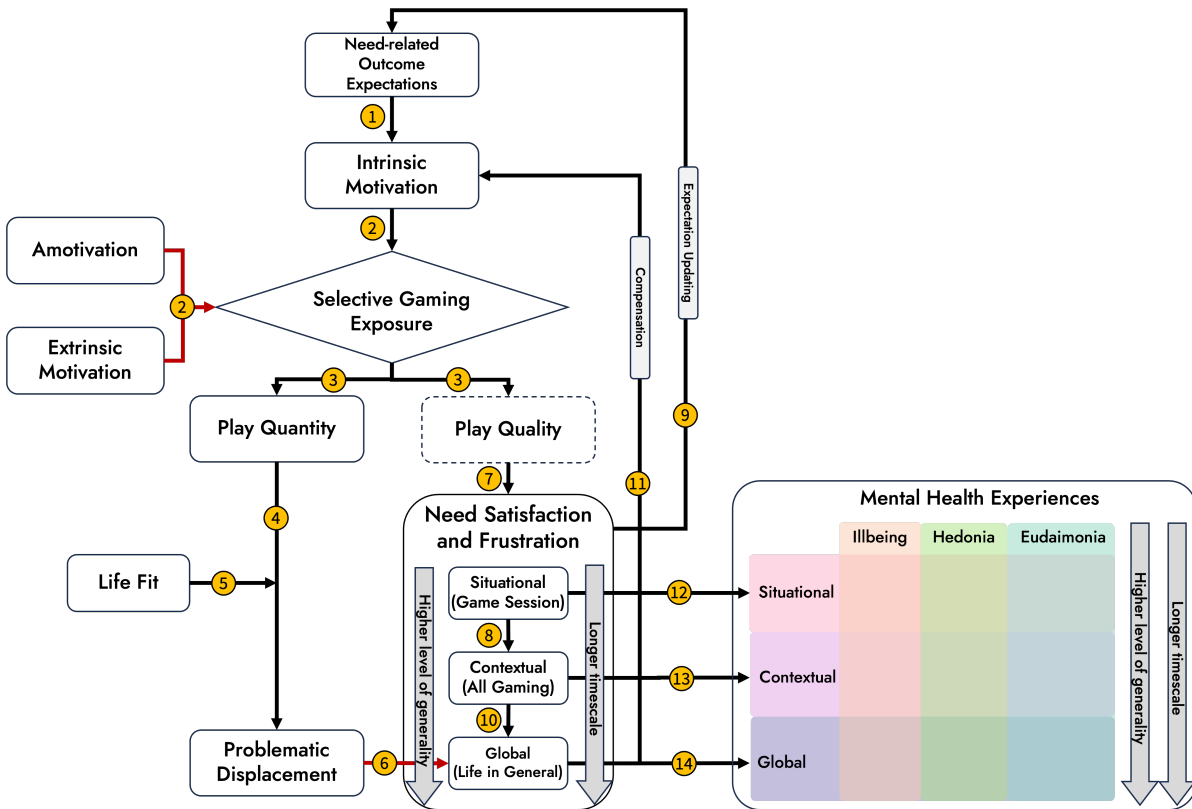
Need-related Outcome Expectations

1

Intrinsic Motivation

2

Amotivation

2

Extrinsic Motivation

Selective Gaming Exposure

Expectation Updating

Compensation

3

3

Play Quantity

Play Quality

4

7

9

11

Life Fit

5

Need Satisfaction and Frustration

Higher level of generality

Situational (Game Session)

8

Contextual (All Gaming)

10

Global (Life in General)

Longer timescale

Problematic Displacement

6

12

13

14

Mental Health Experiences

| | Illbeing | Hedonia | Eudaimonia |
|---|---|---|---|
| Situational | | | |
| Contextual | | | |
| Global | | | |

Higher level of generality

Longer timescale